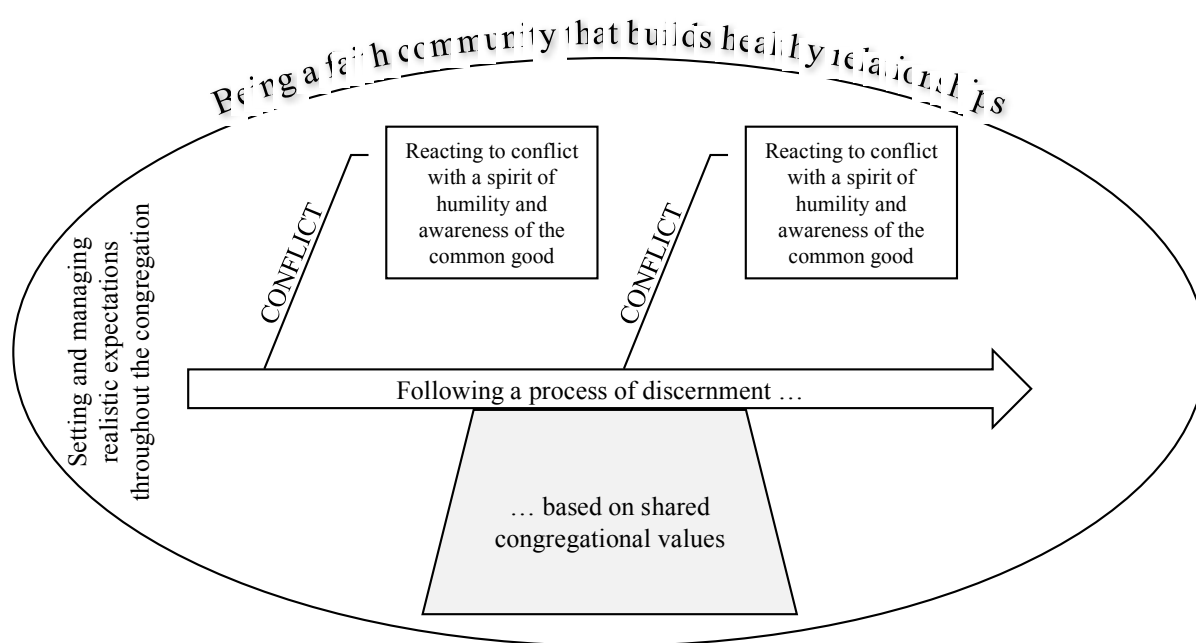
Being a faith community that builds healthy relationships

Setting and managing realistic expectations throughout the congregation

CONFLICT

Reacting to conflict with a spirit of humility and awareness of the common good

CONFLICT

Reacting to conflict with a spirit of humility and awareness of the common good

Following a process of discernment …

… based on shared congregational values